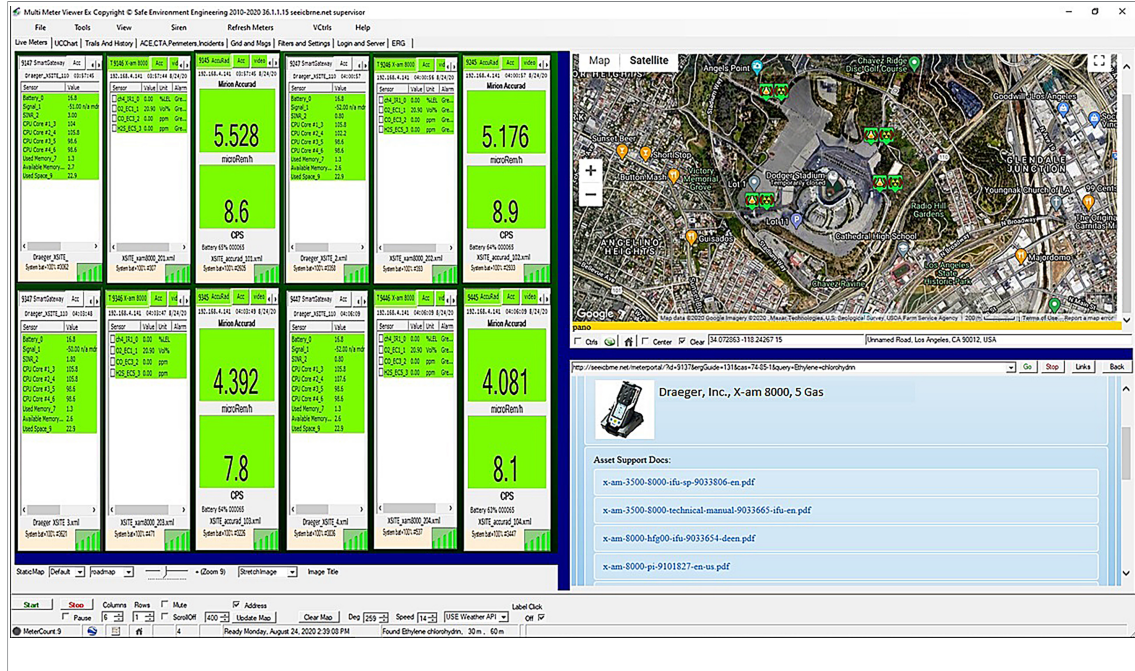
Multi Meter Viewer Ex Copyright © Safe Environment Engineering 2010-2020 36.1.1.15 seeicbrne.net supervisor

File Tools View Siren Refresh Meters VCtrls Help

Live Meters | UCChart | Trails And History | ACE,CTA,Perimeters,Incidents | Grid and Msgs | Filters and Settings | Login and Server | ERG

9147 SmartGateway Acc
Draeger_XSITE_110 03:57:45

| Sensor | Value |
|---|---|
| Battery_0 | 16.8 |
| Signal_1 | -51.00 n/a mdr |
| SINR_2 | 3.00 |
| CPU Core #1_3 | 104 |
| CPU Core #2_4 | 105.8 |
| CPU Core #3_5 | 98.6 |
| CPU Core #4_6 | 98.6 |
| Used Memory_7 | 1.3 |
| Available Memory... | 2.7 |
| Used Space_9 | 22.9 |

Draeger_XSITE_
System batt:100% #0062

T 5146 X-am 8000 Acc vid
192.168.4.141 03:57:44 8/24/20

| Sensor | Value | Unit | Alarm |
|---|---|---|---|
| ch4_IR1_0 | 0.00 | %LEL | Gre |
| O2_EC1_1 | 20.90 | Vol% | Gre |
| CO_EC3_2 | 0.00 | ppm | Gre |
| H2S_EC3_3 | 0.00 | ppm | Gre |

XSITE_xam8000_202.xml
System batt:100% #4471

9145 AccuRad Acc video
192.168.4.141 04:00:57 8/24/20
Mirion Accurad
5.528
microRem/h
8.6
CPS
Battery 65% 000065
XSITE_accurad_102.xml
System batt:100% #2606

9147 SmartGateway Acc
Draeger_XSITE_110 04:00:57

| Sensor | Value |
|---|---|
| Battery_0 | 16.8 |
| Signal_1 | -52.00 n/a mdr |
| SINR_2 | 0.80 |
| CPU Core #1_3 | 105.8 |
| CPU Core #2_4 | 105.8 |
| CPU Core #3_5 | 98.6 |
| CPU Core #4_6 | 98.6 |
| Used Memory_7 | 1.3 |
| Available Memory... | 2.6 |
| Used Space_9 | 22.9 |

Draeger_XSITE_2.xml
System batt:100% #3058

T 5146 X-am 8000 Acc vid
192.168.4.141 04:00:57 8/24/20

| Sensor | Value | Unit | Alarm |
|---|---|---|---|
| ch4_IR1_0 | 0.00 | %LEL | Gre |
| O2_EC1_1 | 20.90 | Vol% | Gre |
| CO_EC3_2 | 0.00 | ppm | Gre |
| H2S_EC3_3 | 0.00 | ppm | Gre |

XSITE_xam8000_203.xml
System batt:100% #3533

9145 AccuRad Acc video
192.168.4.141 04:00:57 8/24/20
Mirion Accurad
5.176
microRem/h
8.9
CPS
Battery 64% 000065
XSITE_accurad_103.xml
System batt:100% #2633

9147 SmartGateway Acc
Draeger_XSITE_110 04:03:48

| Sensor | Value |
|---|---|
| Battery_0 | 16.8 |
| Signal_1 | -50.00 n/a mdr |
| SINR_2 | 1.80 |
| CPU Core #1_3 | 105.8 |
| CPU Core #2_4 | 105.8 |
| CPU Core #3_5 | 98.6 |
| CPU Core #4_6 | 98.6 |
| Used Memory_7 | 1.3 |
| Available Memory... | 2.6 |
| Used Space_9 | 22.9 |

Draeger_XSITE_3.xml
System batt:100% #3621

T 5146 X-am 8000 Acc vid
192.168.4.141 04:03:48 8/24/20

| Sensor | Value | Unit | Alarm |
|---|---|---|---|
| ch4_IR1_0 | 0.00 | %LEL | |
| O2_EC1_1 | 20.90 | Vol% | |
| CO_EC3_2 | 0.00 | | |
| H2S_EC3_3 | 0.00 | | |

XSITE_xam8000_203.xml
System batt:100% #4471

9145 AccuRad Acc video
192.168.4.141 04:03:48 8/24/20
Mirion Accurad
4.392
microRem/h
7.8
CPS
Battery 64% 000065
XSITE_accurad_103.xml
System batt:100% #2606

9147 SmartGateway Acc
Draeger_XSITE_110 04:06:09

| Sensor | Value |
|---|---|
| Battery_0 | 16.8 |
| Signal_1 | -51.00 n/a mdr |
| SINR_2 | 1.80 |
| CPU Core #1_3 | 105.8 |
| CPU Core #2_4 | 107.6 |
| CPU Core #3_5 | 98.6 |
| CPU Core #4_6 | 98.6 |
| Used Memory_7 | 1.3 |
| Available Memory... | 2.6 |
| Used Space_9 | 22.9 |

Draeger_XSITE_4.xml
System batt:100% #3621

T 5146 X-am 8000 Acc vid
192.168.4.141 04:06:09 8/24/20

| Sensor | Value | Unit | Alarm |
|---|---|---|---|
| ch4_IR1_0 | 0.00 | %LEL | Gre |
| O2_EC1_1 | 20.90 | Vol% | Gre |
| CO_EC3_2 | 0.00 | ppm | Gre |
| H2S_EC3_3 | 0.00 | ppm | Gre |

XSITE_xam8000_204.xml
System batt:100% #3537

9145 AccuRad Acc video
192.168.4.141 04:06:09 8/24/20
Mirion Accurad
4.081
microRem/h
8.1
CPS
Battery 64% 000065
XSITE_accurad_104.xml
System batt:100% #3447

Map Satellite
Angels Point, Chavez Ridge Disc Golf Course, Goodwill - Los Angeles, Sunset Beer, Short Stop, Victory Memorial Grove, Button Mash, Dodger Stadium Temporarily closed, Lot 10, Glendale Junction, Youngnak Church of LA, Radio Hill Gardens, Cathedral High School, Guisados, Angelino Heights, Chavez Ravine, Los Angeles State Historic Park, Majordomo, The Original Carnitas M..., Google
Map data ©2020 Google Imagery ©2020, Maxar Technologies, U.S. Geological Survey, USDA Farm Service Agency | Terms of Use | Report a map error
pano
Ctrls Center Clear 34.072853 -118.242357 15 Unnamed Road, Los Angeles, CA 90012, USA

http://seeicbrne.net/meterportal/?id=9137&ergGuide=131&cas=74-85-1&query=Ethylene+chlorohydrin Go Stop Links Back

Draeger, Inc., X-am 8000, 5 Gas

Asset Support Docs:
x-am-3500-8000-ifu-sp-9033806-en.pdf
x-am-3500-8000-technical-manual-9033665-ifu-en.pdf
x-am-8000-hfg00-ifu-9033654-deen.pdf
x-am-8000-pi-9101827-en-us.pdf

StaticMap Default roadmap + (Zoom 9) StretchImage Image Title

Start Stop Columns 6 Rows 1 Pause Mute ScrollOff 400 Address Update Map Clear Map Deg 259 Speed 14 USE Weather API Label Click Off

MeterCount 9 4 Ready Monday, August 24, 2020 2:39:08 PM Found Ethylene chlorohydrin, 30m, 60m